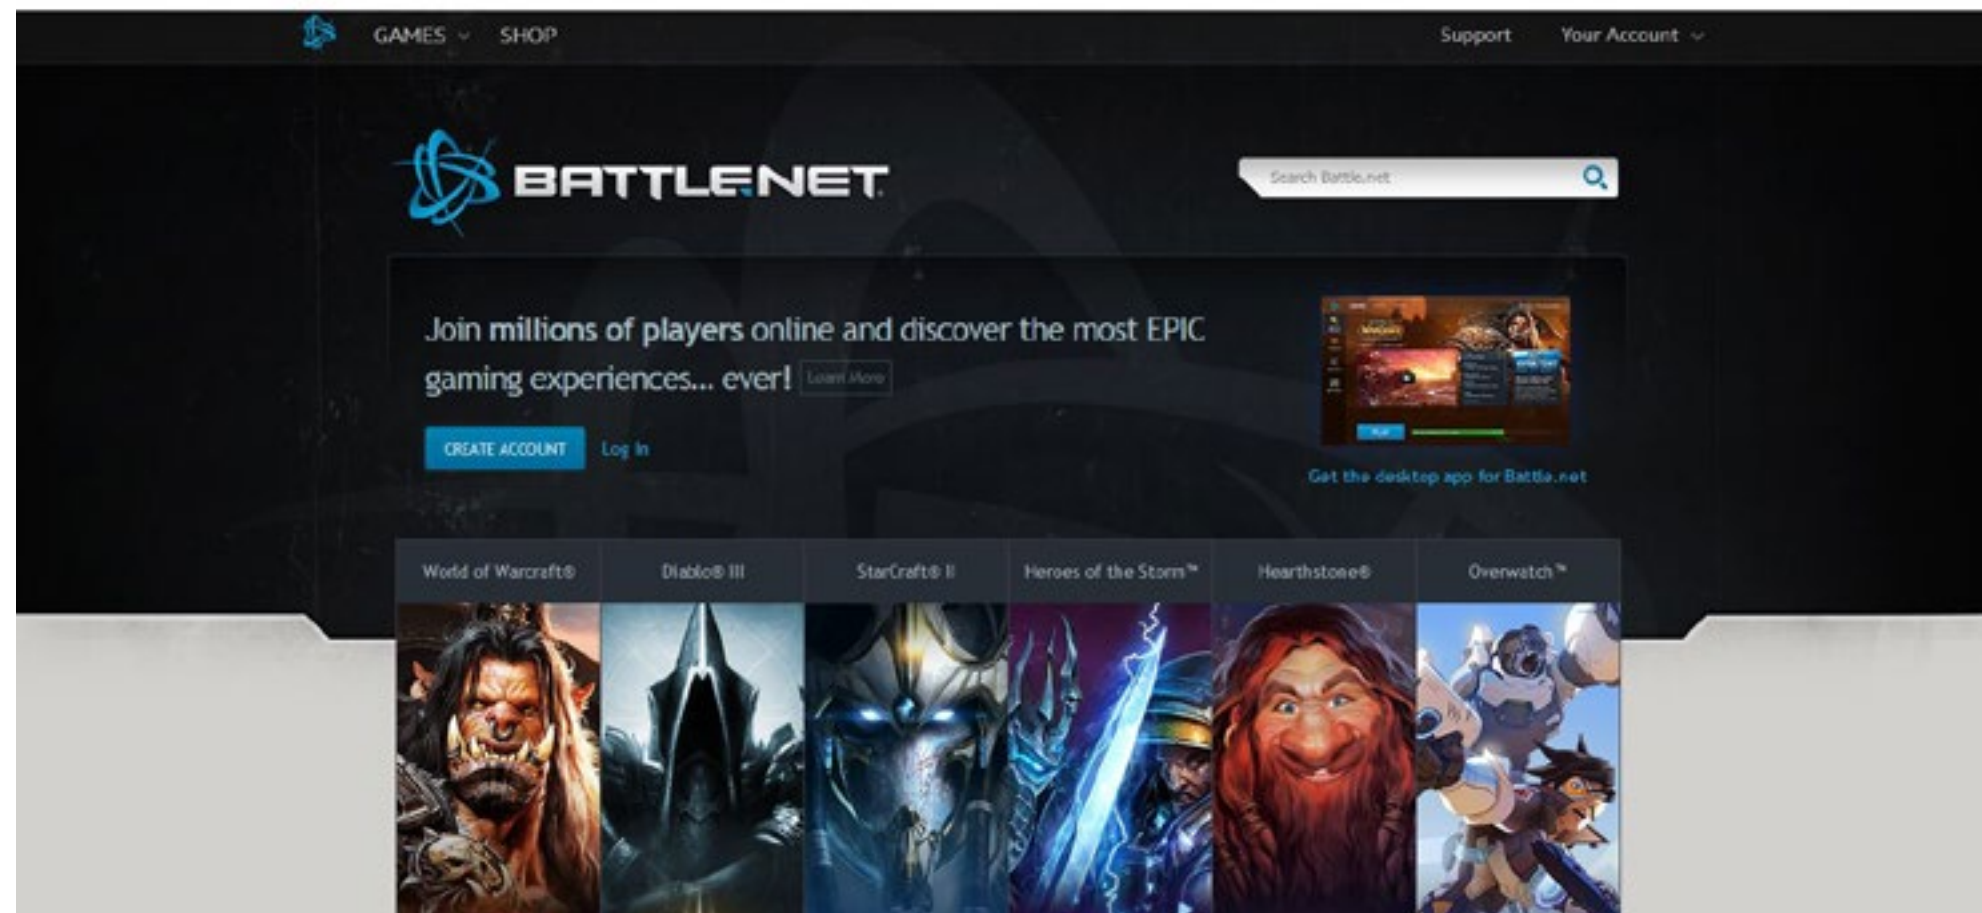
GAMES SHOP

Support Your Account

BATTLE.NET

Search Battle.net

Join millions of players online and discover the most EPIC gaming experiences... ever! Learn More

CREATE ACCOUNT Log In

Get the desktop app for Battle.net

World of Warcraft®

Diablo® III

StarCraft® II

Heroes of the Storm™

Hearthstone®

Overwatch™